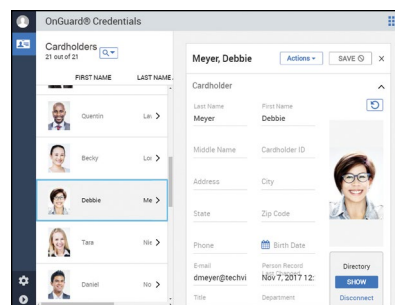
OnGuard® Credentials

Cardholders
21 out of 21

FIRST NAME
LAST NAME

Quentin Le >
Becky Lo >
Debbie Me >
Tara Nie >
Daniel No >

Meyer, Debbie
Actions
SAVE
×

Cardholder

Last Name
Meyer
First Name
Debbie

Middle Name
Cardholder ID

Address
City

State
Zip Code

Phone
Birth Date

Email
dmeyer@techvi
Person Record
Nov 7, 2017 12:

Title
Department

Directory
SHOW
Disconnect